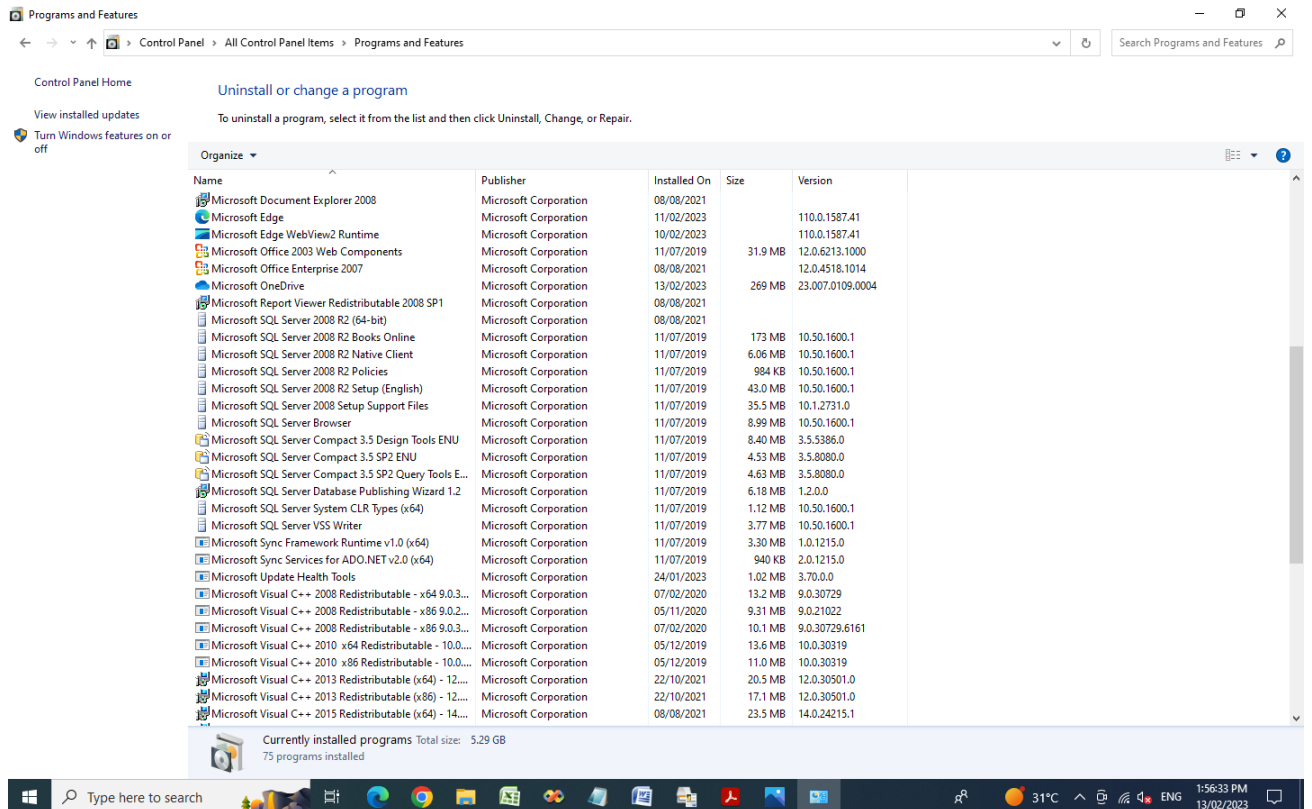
Programs and Features

Control Panel > All Control Panel Items > Programs and Features

Search Programs and Features

Control Panel Home

View installed updates

Turn Windows features on or off

Uninstall or change a program

To uninstall a program, select it from the list and then click Uninstall, Change, or Repair.

Organize ▾

| Name | Publisher | Installed On | Size | Version |
|---|---|---|---|---|
| Microsoft Document Explorer 2008 | Microsoft Corporation | 08/08/2021 | | |
| Microsoft Edge | Microsoft Corporation | 11/02/2023 | | 110.0.1587.41 |
| Microsoft Edge WebView2 Runtime | Microsoft Corporation | 10/02/2023 | | 110.0.1587.41 |
| Microsoft Office 2003 Web Components | Microsoft Corporation | 11/07/2019 | 31.9 MB | 12.0.6213.1000 |
| Microsoft Office Enterprise 2007 | Microsoft Corporation | 08/08/2021 | | 12.0.4518.1014 |
| Microsoft OneDrive | Microsoft Corporation | 13/02/2023 | 269 MB | 23.007.0109.0004 |
| Microsoft Report Viewer Redistributable 2008 SP1 | Microsoft Corporation | 08/08/2021 | | |
| Microsoft SQL Server 2008 R2 (64-bit) | Microsoft Corporation | 08/08/2021 | | |
| Microsoft SQL Server 2008 R2 Books Online | Microsoft Corporation | 11/07/2019 | 173 MB | 10.50.1600.1 |
| Microsoft SQL Server 2008 R2 Native Client | Microsoft Corporation | 11/07/2019 | 6.06 MB | 10.50.1600.1 |
| Microsoft SQL Server 2008 R2 Policies | Microsoft Corporation | 11/07/2019 | 984 KB | 10.50.1600.1 |
| Microsoft SQL Server 2008 R2 Setup (English) | Microsoft Corporation | 11/07/2019 | 43.0 MB | 10.50.1600.1 |
| Microsoft SQL Server 2008 Setup Support Files | Microsoft Corporation | 11/07/2019 | 35.5 MB | 10.1.2731.0 |
| Microsoft SQL Server Browser | Microsoft Corporation | 11/07/2019 | 8.99 MB | 10.50.1600.1 |
| Microsoft SQL Server Compact 3.5 Design Tools ENU | Microsoft Corporation | 11/07/2019 | 8.40 MB | 3.5.5386.0 |
| Microsoft SQL Server Compact 3.5 SP2 ENU | Microsoft Corporation | 11/07/2019 | 4.53 MB | 3.5.8080.0 |
| Microsoft SQL Server Compact 3.5 SP2 Query Tools E... | Microsoft Corporation | 11/07/2019 | 4.63 MB | 3.5.8080.0 |
| Microsoft SQL Server Database Publishing Wizard 1.2 | Microsoft Corporation | 11/07/2019 | 6.18 MB | 1.2.0.0 |
| Microsoft SQL Server System CLR Types (x64) | Microsoft Corporation | 11/07/2019 | 1.12 MB | 10.50.1600.1 |
| Microsoft SQL Server VSS Writer | Microsoft Corporation | 11/07/2019 | 3.77 MB | 10.50.1600.1 |
| Microsoft Sync Framework Runtime v1.0 (x64) | Microsoft Corporation | 11/07/2019 | 3.30 MB | 1.0.1215.0 |
| Microsoft Sync Services for ADO.NET v2.0 (x64) | Microsoft Corporation | 11/07/2019 | 940 KB | 2.0.1215.0 |
| Microsoft Update Health Tools | Microsoft Corporation | 24/01/2023 | 1.02 MB | 3.70.0.0 |
| Microsoft Visual C++ 2008 Redistributable - x64 9.0.3... | Microsoft Corporation | 07/02/2020 | 13.2 MB | 9.0.30729 |
| Microsoft Visual C++ 2008 Redistributable - x86 9.0.2... | Microsoft Corporation | 05/11/2020 | 9.31 MB | 9.0.21022 |
| Microsoft Visual C++ 2008 Redistributable - x86 9.0.3... | Microsoft Corporation | 07/02/2020 | 10.1 MB | 9.0.30729.6161 |
| Microsoft Visual C++ 2010 x64 Redistributable - 10.0.... | Microsoft Corporation | 05/12/2019 | 13.6 MB | 10.0.30319 |
| Microsoft Visual C++ 2010 x86 Redistributable - 10.0.... | Microsoft Corporation | 05/12/2019 | 11.0 MB | 10.0.30319 |
| Microsoft Visual C++ 2013 Redistributable (x64) - 12.... | Microsoft Corporation | 22/10/2021 | 20.5 MB | 12.0.30501.0 |
| Microsoft Visual C++ 2013 Redistributable (x86) - 12.... | Microsoft Corporation | 22/10/2021 | 17.1 MB | 12.0.30501.0 |
| Microsoft Visual C++ 2015 Redistributable (x64) - 14.... | Microsoft Corporation | 08/08/2021 | 23.5 MB | 14.0.24215.1 |

Currently installed programs Total size: 5.29 GB
75 programs installed

Type here to search
31°C ENG 1:56:33 PM 13/02/2023